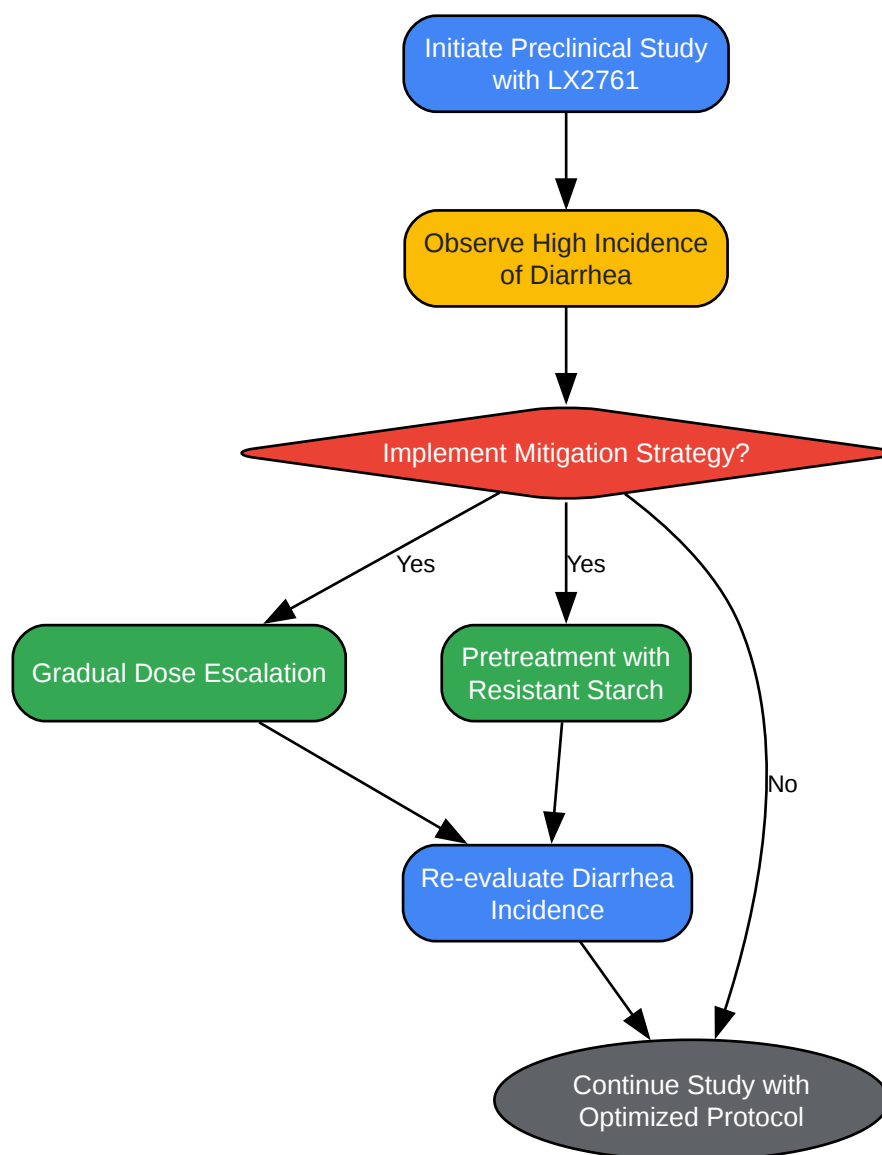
Initiate Preclinical Study with LX2761

Observe High Incidence of Diarrhea

Implement Mitigation Strategy?

Yes

Yes

No

Gradual Dose Escalation

Pretreatment with Resistant Starch

Re-evaluate Diarrhea Incidence

Continue Study with Optimized Protocol